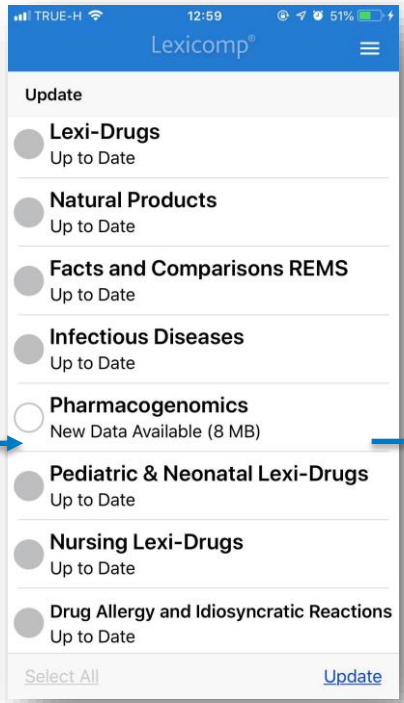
TRUE-H 12:59 51%

Lexicomp®

Update

Lexi-Drugs
Up to Date

Natural Products
Up to Date

Facts and Comparisons REMS
Up to Date

Infectious Diseases
Up to Date

Pharmacogenomics
New Data Available (8 MB)

Pediatric & Neonatal Lexi-Drugs
Up to Date

Nursing Lexi-Drugs
Up to Date

Drug Allergy and Idiosyncratic Reactions
Up to Date

Select All

Update